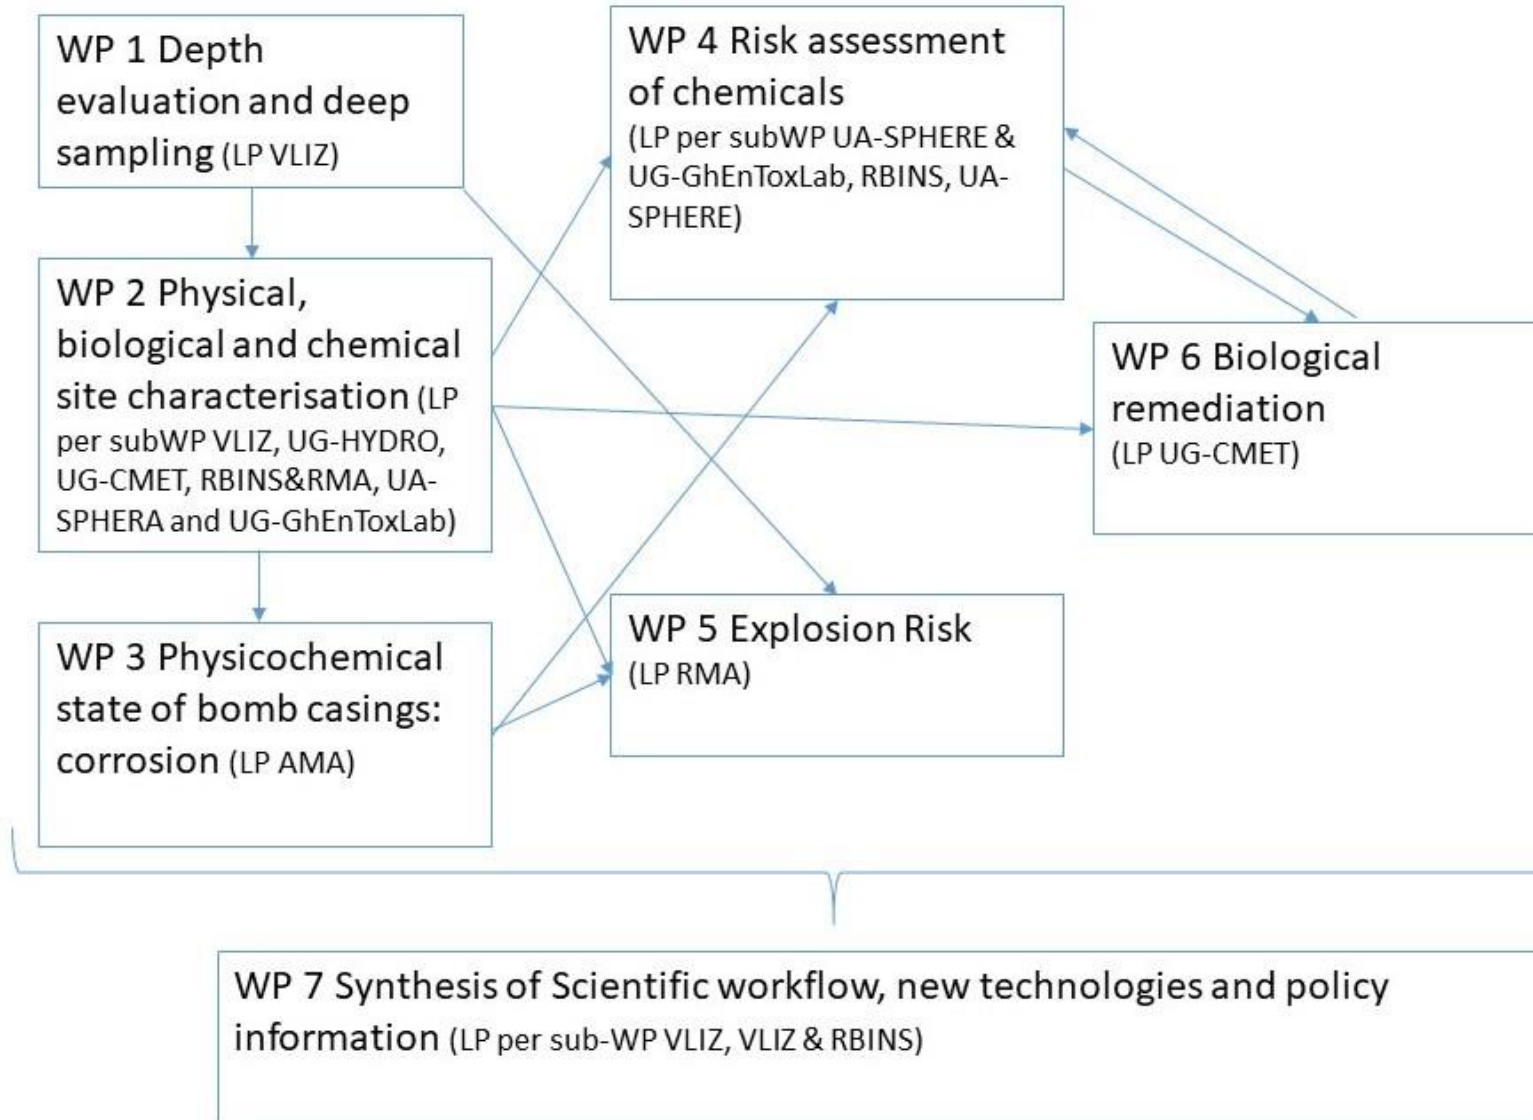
WP 1 Depth evaluation and deep sampling (LP VLIZ)

WP 4 Risk assessment of chemicals (LP per subWP UA-SPHERE & UG-GhEnToxLab, RBINS, UA-SPHERE)

WP 2 Physical, biological and chemical site characterisation (LP per subWP VLIZ, UG-HYDRO, UG-CMET, RBINS&RMA, UA-SPHERA and UG-GhEnToxLab)

WP 6 Biological remediation (LP UG-CMET)

WP 3 Physicochemical state of bomb casings: corrosion (LP AMA)

WP 5 Explosion Risk (LP RMA)

WP 7 Synthesis of Scientific workflow, new technologies and policy information (LP per sub-WP VLIZ, VLIZ & RBINS)